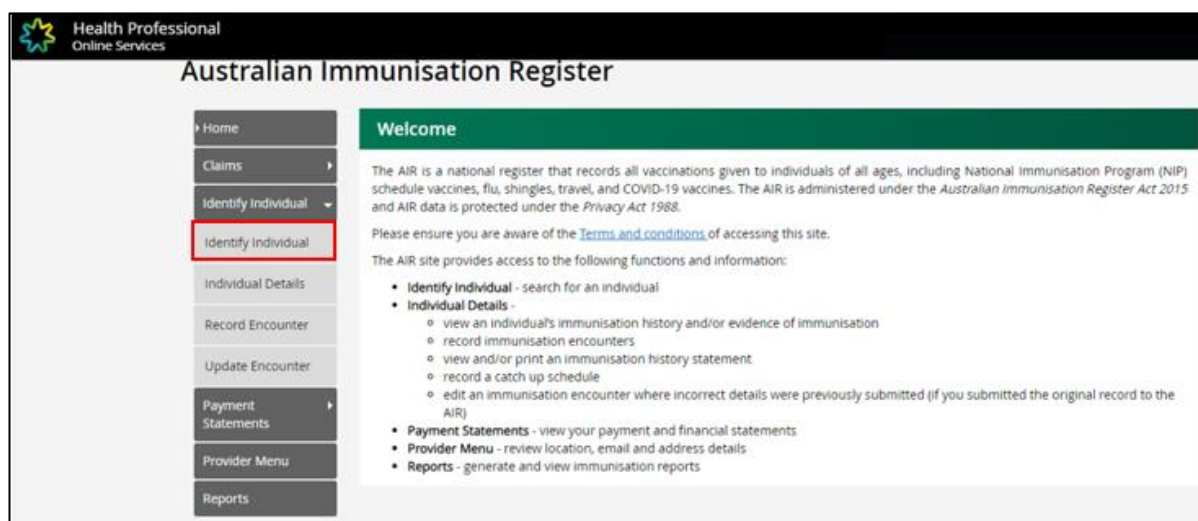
Health Professional
Online Services

Australian Immunisation Register

Home

Claims

Identify Individual

Identify Individual

Individual Details

Record Encounter

Update Encounter

Payment Statements

Provider Menu

Reports

Welcome

The AIR is a national register that records all vaccinations given to individuals of all ages, including National Immunisation Program (NIP) schedule vaccines, flu, shingles, travel, and COVID-19 vaccines. The AIR is administered under the *Australian Immunisation Register Act 2015* and AIR data is protected under the *Privacy Act 1988*.

Please ensure you are aware of the Terms and conditions of accessing this site.

The AIR site provides access to the following functions and information:

- **Identify Individual** - search for an individual
- **Individual Details** -
  - view an individual's immunisation history and/or evidence of immunisation
  - record immunisation encounters
  - view and/or print an immunisation history statement
  - record a catch up schedule
  - edit an immunisation encounter where incorrect details were previously submitted (if you submitted the original record to the AIR)
- **Payment Statements** - view your payment and financial statements
- **Provider Menu** - review location, email and address details
- **Reports** - generate and view immunisation reports